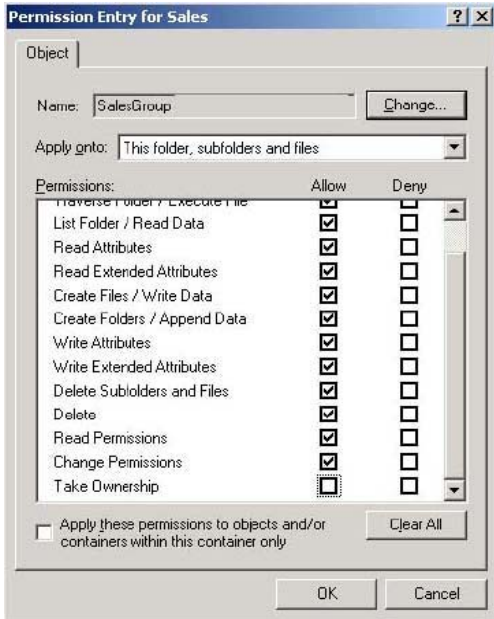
Permission Entry for Sales

? X

Object

Name: SalesGroup

Change...

Apply onto: This folder, subfolders and files

Permissions: Allow Deny

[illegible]

List Folder / Read Data

Read Attributes

Read Extended Attributes

Create Files / Write Data

Create Folders / Append Data

Write Attributes

Write Extended Attributes

Delete Subfolders and Files

Delete

Read Permissions

Change Permissions

Take Ownership

Apply these permissions to objects and/or containers within this container only

Clear All

OK

Cancel